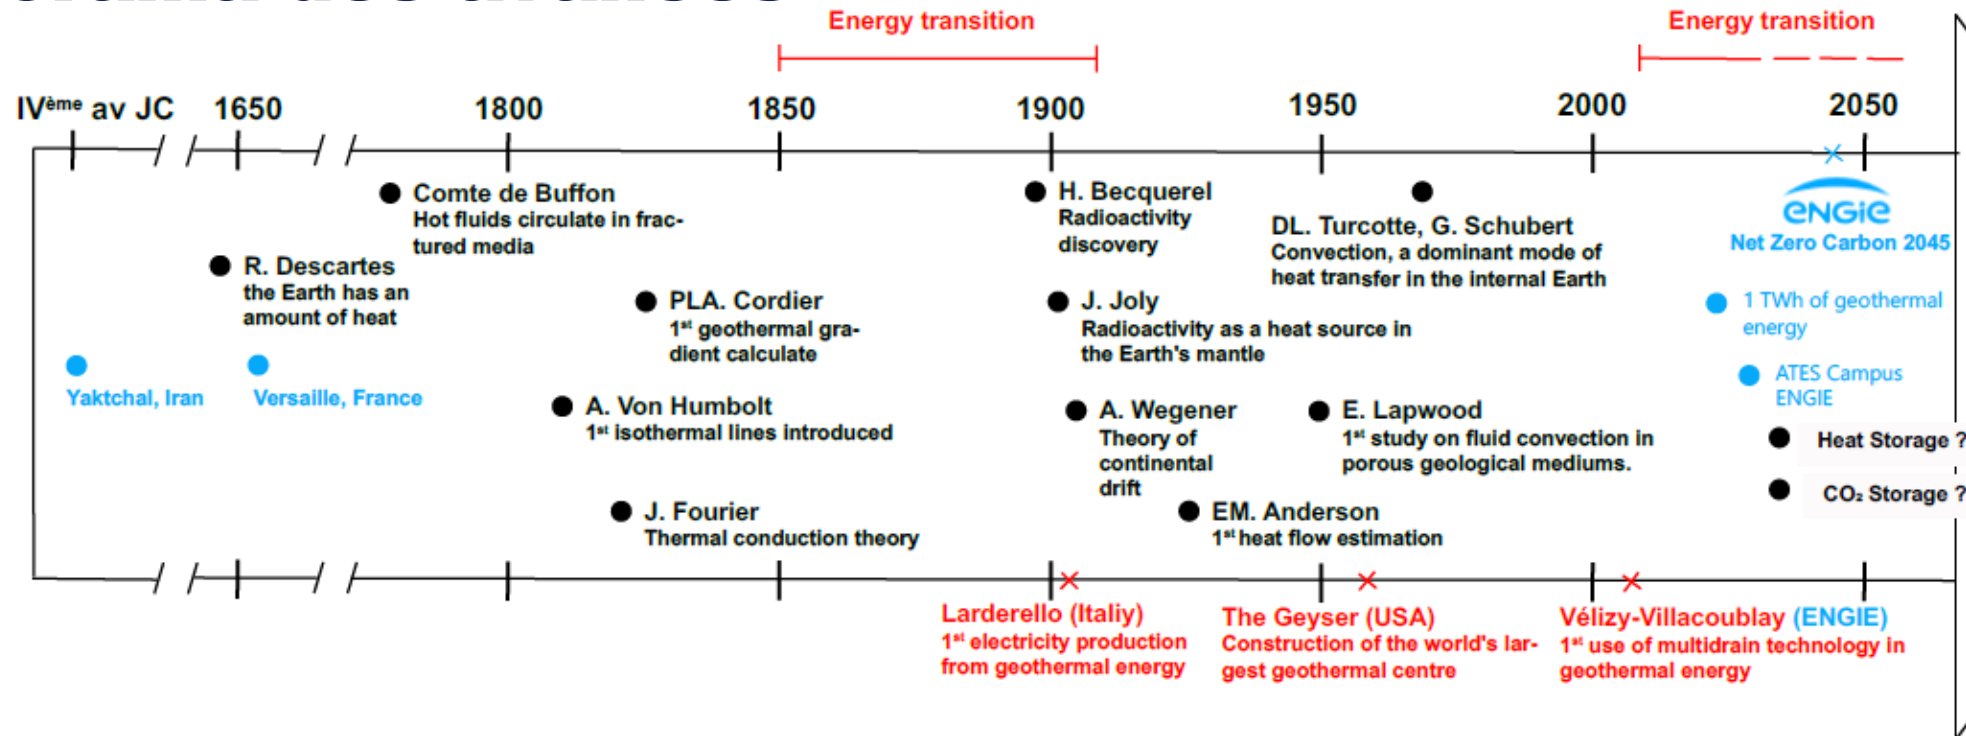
Energy transition

Energy transition

IV$^{ème}$ av JC 1650 1800 1850 1900 1950 2000 2050

Comte de Buffon
Hot fluids circulate in fractured media

R. Descartes
the Earth has an amount of heat

Yaktchal, Iran

Versaille, France

PLA. Cordier
1$^{st}$ geothermal gradient calculate

A. Von Humboldt
1$^{st}$ isothermal lines introduced

J. Fourier
Thermal conduction theory

H. Becquerel
Radioactivity discovery

J. Joly
Radioactivity as a heat source in the Earth's mantle

A. Wegener
Theory of continental drift

DL. Turcotte, G. Schubert
Convection, a dominant mode of heat transfer in the internal Earth

E. Lapwood
1$^{st}$ study on fluid convection in porous geological mediums.

EM. Anderson
1$^{st}$ heat flow estimation

engie
Net Zero Carbon 2045

1 TWh of geothermal energy

ATES Campus ENGIE

Heat Storage ?

$CO_2$ Storage ?

Larderello (Italiy)
1$^{st}$ electricity production from geothermal energy

The Geyser (USA)
Construction of the world's largest geothermal centre

Vélizy-Villacoublay (ENGIE)
1$^{st}$ use of multidrain technology in geothermal energy